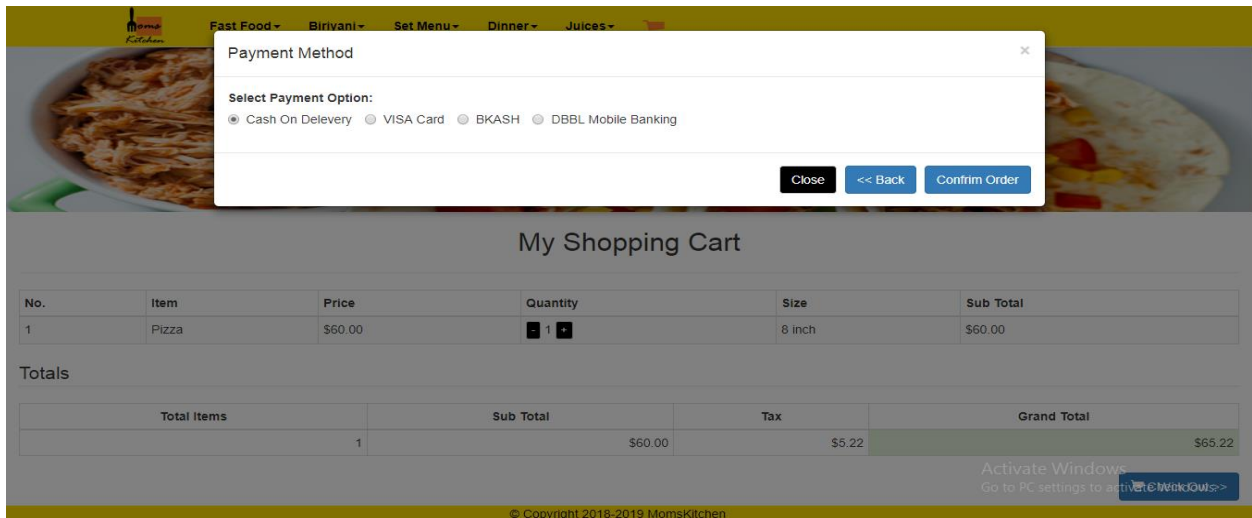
Moms Kitchen

Fast Food ▾ Biriyani ▾ Set Menu ▾ Dinner ▾ Juices ▾

Payment Method

×

Select Payment Option:

Cash On Delevery VISA Card BKASH DBBL Mobile Banking

Close << Back Confirm Order

My Shopping Cart

| No. | Item | Price | Quantity | Size | Sub Total |
|---|---|---|---|---|---|
| 1 | Pizza | $60.00 | - 1 + | 8 inch | $60.00 |

Totals

| Total Items | Sub Total | Tax | Grand Total |
|---|---|---|---|
| 1 | $60.00 | $5.22 | $65.22 |

Activate Windows
Go to PC settings to activate Windows.

Check Out >>

© Copyright 2018-2019 MomsKitchen